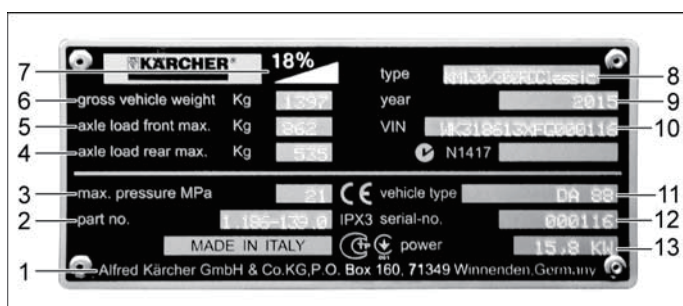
KÄRCHER®

18%

type KM130/300RClassic

gross vehicle weight Kg 1397

year 2015

axle load front max. Kg 862

VIN WK318613VFC000116

axle load rear max. Kg 535

N1417

max. pressure MPa 21

CE

vehicle type DA 88

part no. 1.186-139.0

IPX3

serial-no. 000116

MADE IN ITALY

power 15.8 KW

Alfred Kärcher GmbH & Co.KG,P.O. Box 160, 71349 Winnenden,Germany

7
6
5
4
3
2
1
8
9
10
11
12
13